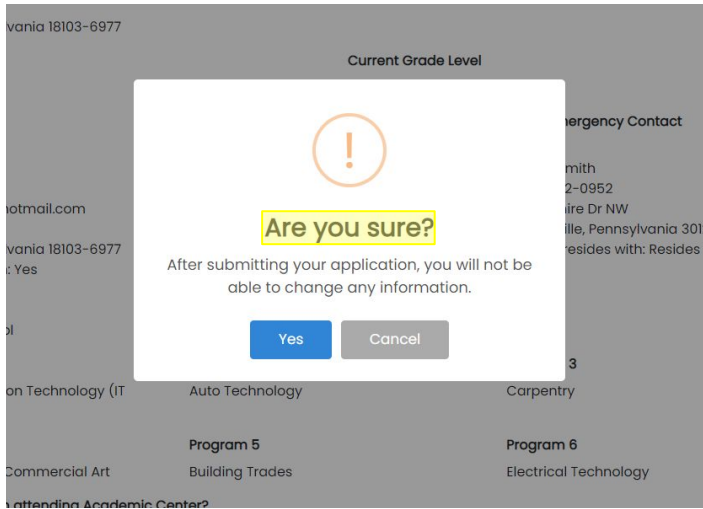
vania 18103-6977

Current Grade Level

nergency Contact

mith
2-0952
otmail.com
ire Dr NW
vania 18103-6977
ille, Pennsylvania 301
: Yes
resides with: Resides

!

Are you sure?

After submitting your application, you will not be able to change any information.

Yes Cancel

ol

3

on Technology (IT
Auto Technology
Carpentry

Program 5
Program 6

Commercial Art
Building Trades
Electrical Technology

attending Academic Center?